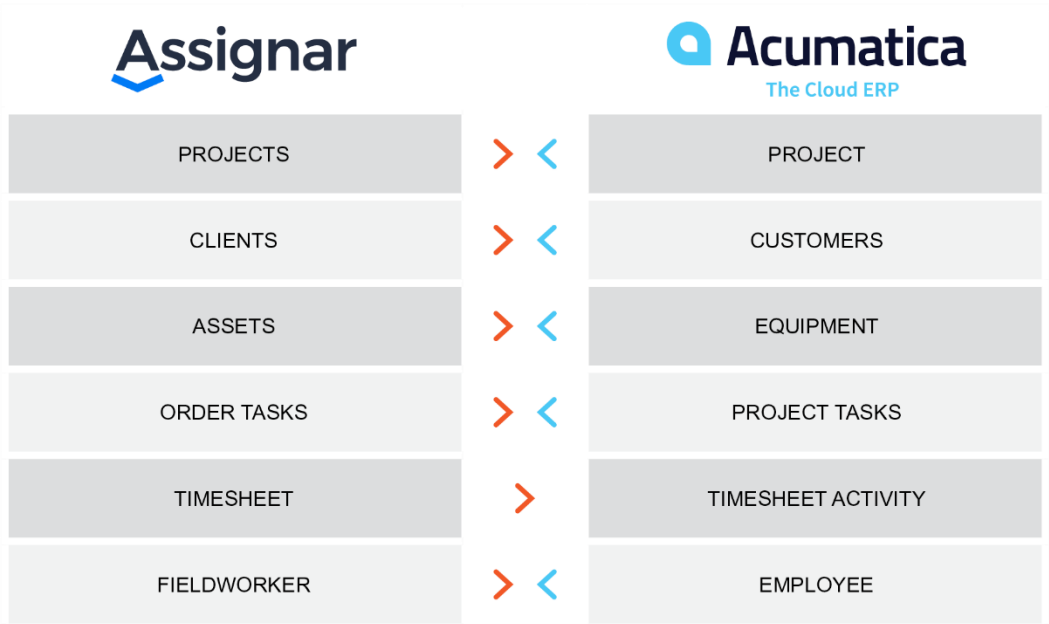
Assignar

Acumatica
The Cloud ERP

| Assignar | | Acumatica |
|---|---|---|
| PROJECTS | > < | PROJECT |
| CLIENTS | > < | CUSTOMERS |
| ASSETS | > < | EQUIPMENT |
| ORDER TASKS | > < | PROJECT TASKS |
| TIMESHEET | > | TIMESHEET ACTIVITY |
| FIELDWORKER | > < | EMPLOYEE |